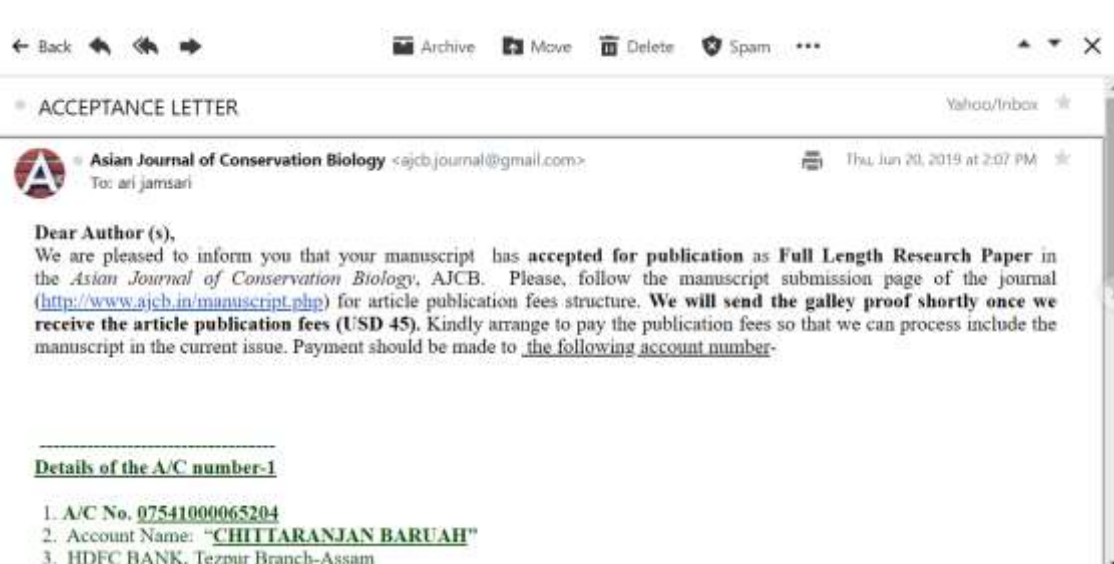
← Back Archive Move Delete Spam •••

ACCEPTANCE LETTER

Yahoo/Inbox

Asian Journal of Conservation Biology <ajcb.journal@gmail.com>
To: ari jamsari

Thu, Jun 20, 2019 at 2:07 PM

Dear Author (s),
We are pleased to inform you that your manuscript has accepted for publication as Full Length Research Paper in the Asian Journal of Conservation Biology, AJCB. Please, follow the manuscript submission page of the journal (http://www.ajcb.in/manuscript.php) for article publication fees structure. We will send the galley proof shortly once we receive the article publication fees (USD 45). Kindly arrange to pay the publication fees so that we can process include the manuscript in the current issue. Payment should be made to the following account number-

-----------------------------------
Details of the A/C number-1

1. A/C No. 07541000065204
2. Account Name: "CHITTARANJAN BARUAH"
3. HDFC BANK, Tezpur Branch-Assam